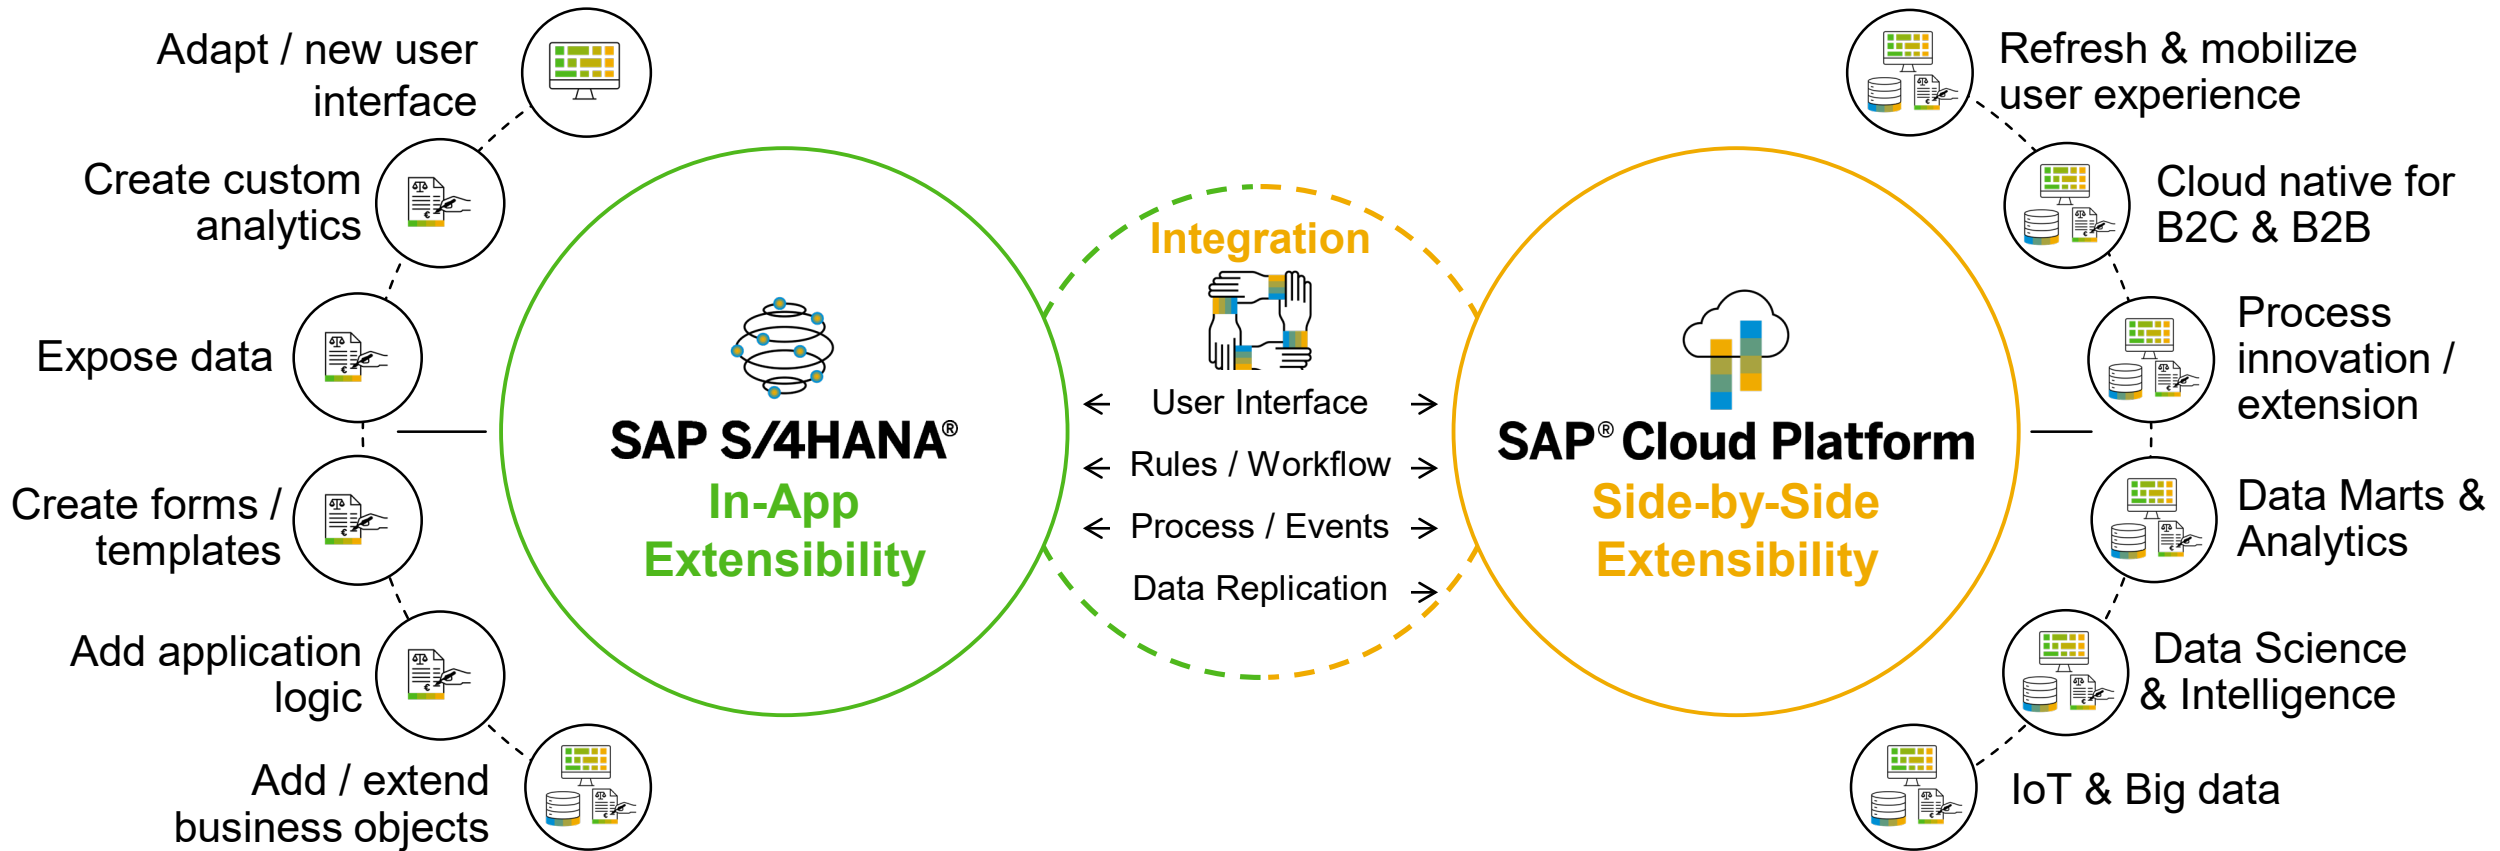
Adapt / new user interface

Create custom analytics

Expose data

Create forms / templates

Add application logic

Add / extend business objects

SAP S/4HANA®
In-App Extensibility

Integration

User Interface

Rules / Workflow

Process / Events

Data Replication

SAP® Cloud Platform
Side-by-Side Extensibility

Refresh & mobilize user experience

Cloud native for B2C & B2B

Process innovation / extension

Data Marts & Analytics

Data Science & Intelligence

IoT & Big data